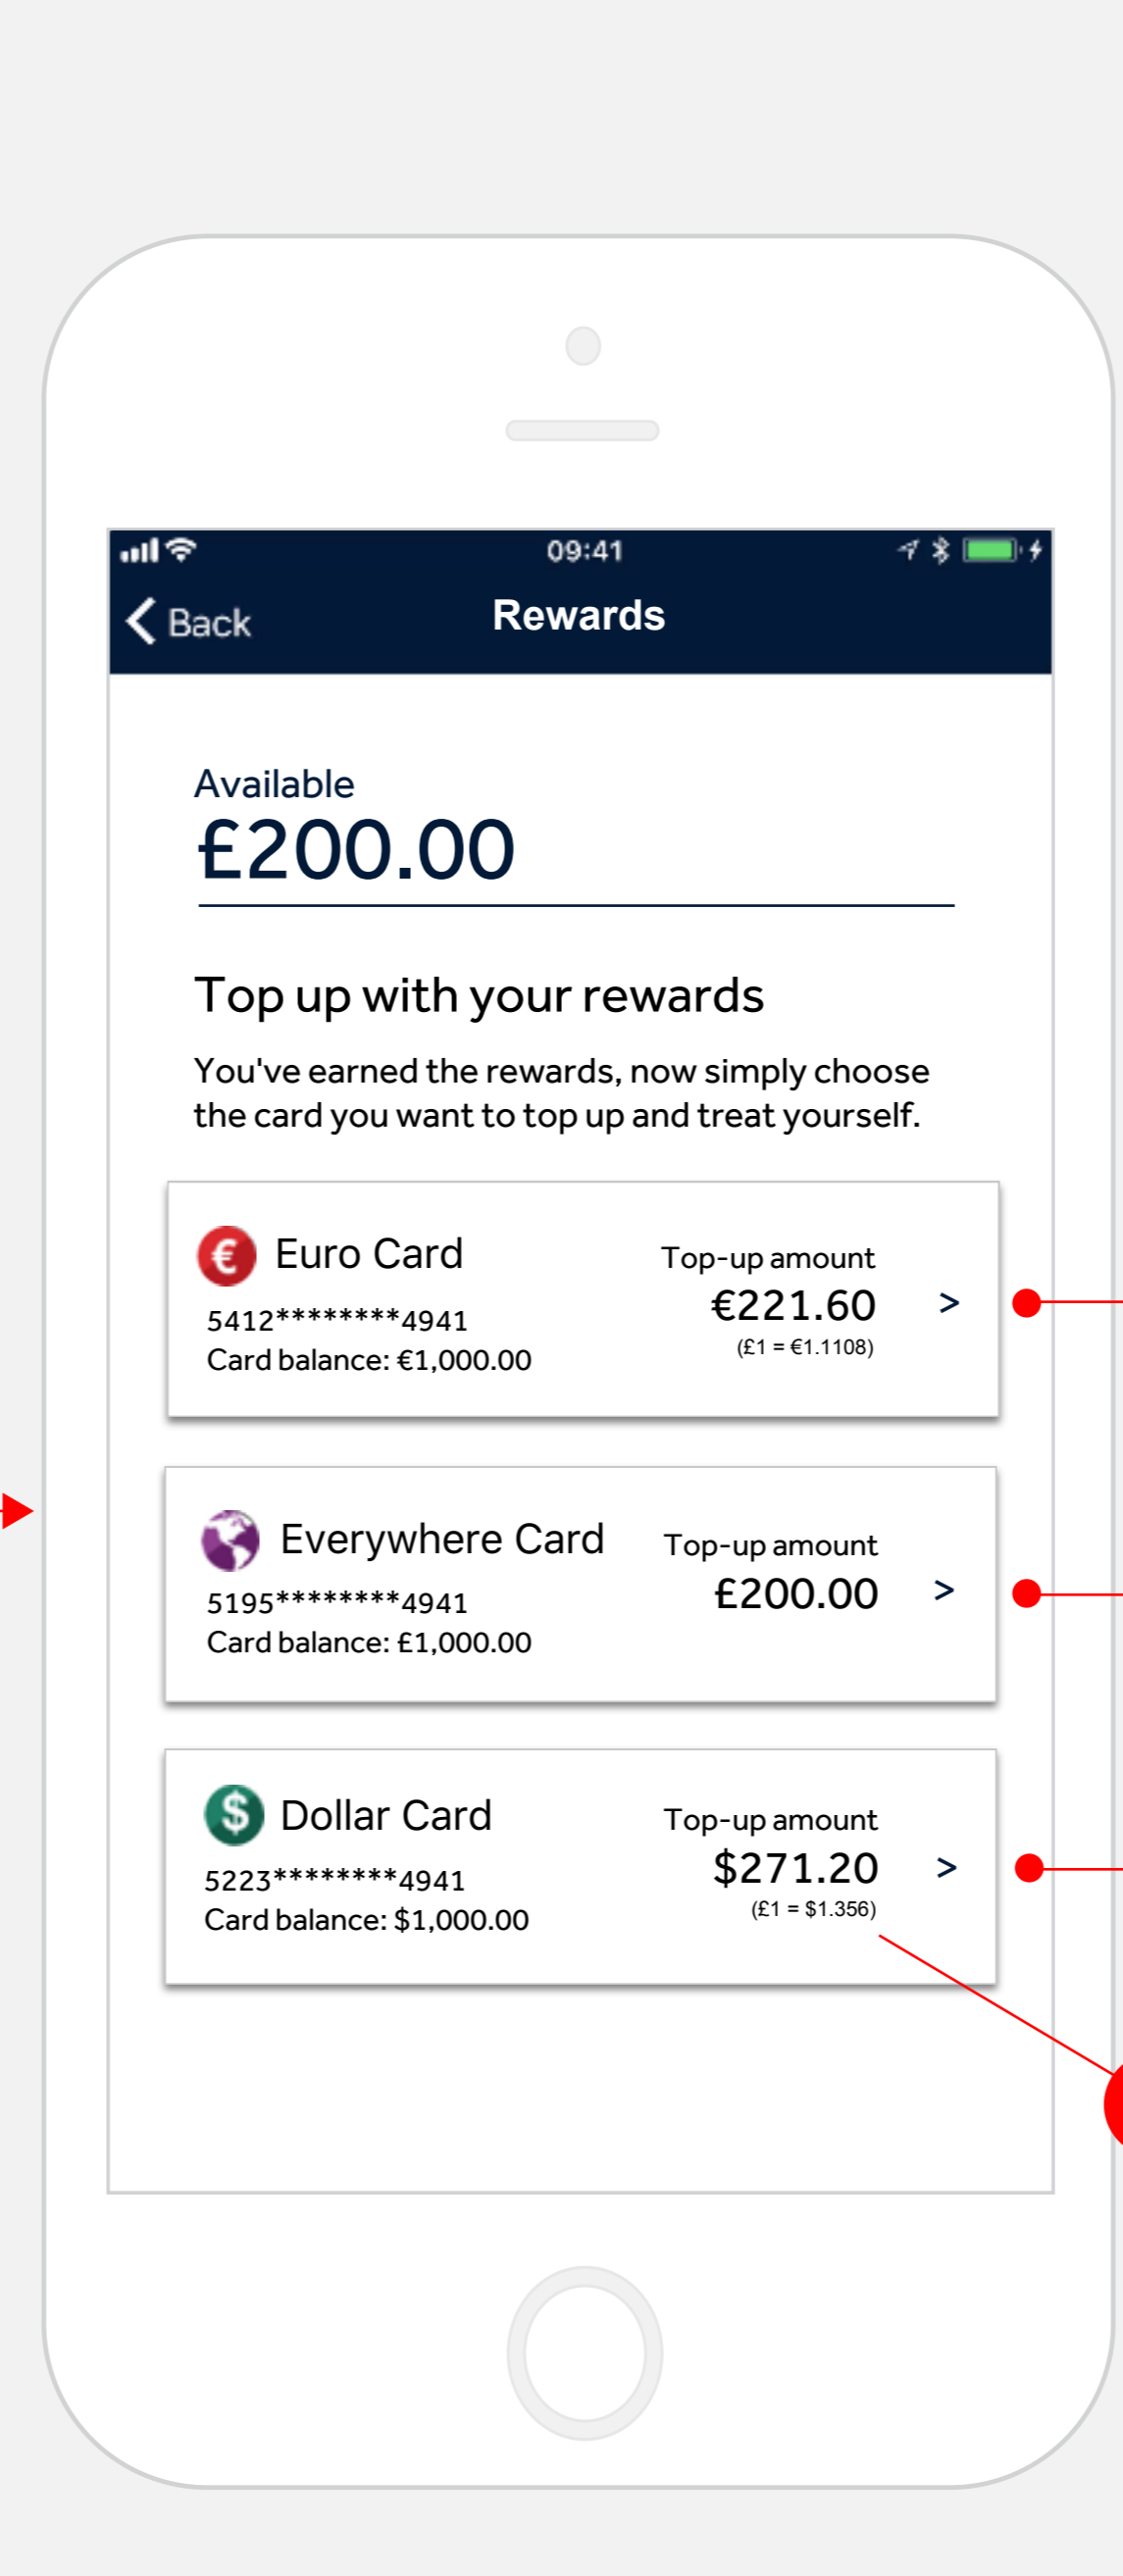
09:41

Back

Rewards

Available
£200.00

Top up with your rewards

You've earned the rewards, now simply choose the card you want to top up and treat yourself.

Euro Card
5412********4941
Card balance: €1,000.00
Top-up amount
€221.60
(£1 = €1.1108)
>

Everywhere Card
5195********4941
Card balance: £1,000.00
Top-up amount
£200.00
>

Dollar Card
5223********4941
Card balance: $1,000.00
Top-up amount
$271.20
(£1 = $1.356)
>